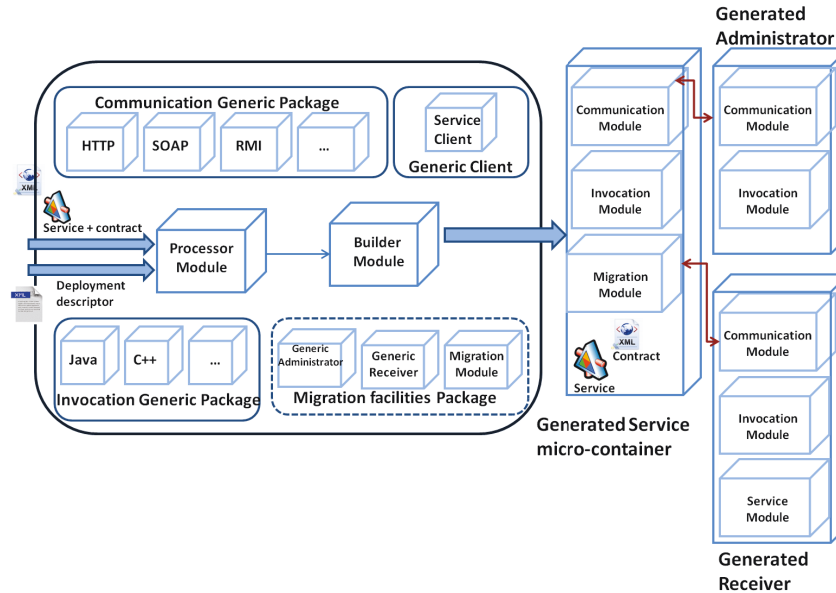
Generated Administrator

Communication Generic Package

HTTP

SOAP

RMI

...

Service Client

Generic Client

XML

Service + contract

Processor Module

Builder Module

XPL

Deployment descriptor

Java

C++

...

Invocation Generic Package

Generic Administrator

Generic Receiver

Migration Module

Migration facilities Package

Communication Module

Invocation Module

Migration Module

XML

Contract

Service

Generated Service micro-container

Communication Module

Invocation Module

Communication Module

Invocation Module

Service Module

Generated Receiver